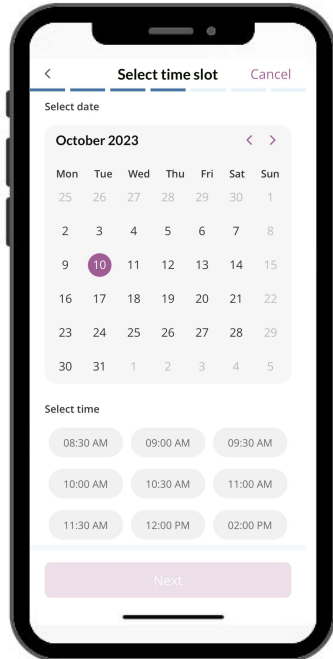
<
Select time slot
Cancel

Select date

October 2023
<
>

| Mon | Tue | Wed | Thu | Fri | Sat | Sun |
|---|---|---|---|---|---|---|
| 25 | 26 | 27 | 28 | 29 | 30 | 1 |
| 2 | 3 | 4 | 5 | 6 | 7 | 8 |
| 9 | 10 | 11 | 12 | 13 | 14 | 15 |
| 16 | 17 | 18 | 19 | 20 | 21 | 22 |
| 23 | 24 | 25 | 26 | 27 | 28 | 29 |
| 30 | 31 | 1 | 2 | 3 | 4 | 5 |

Select time

08:30 AM
09:00 AM
09:30 AM
10:00 AM
10:30 AM
11:00 AM
11:30 AM
12:00 PM
02:00 PM

Next